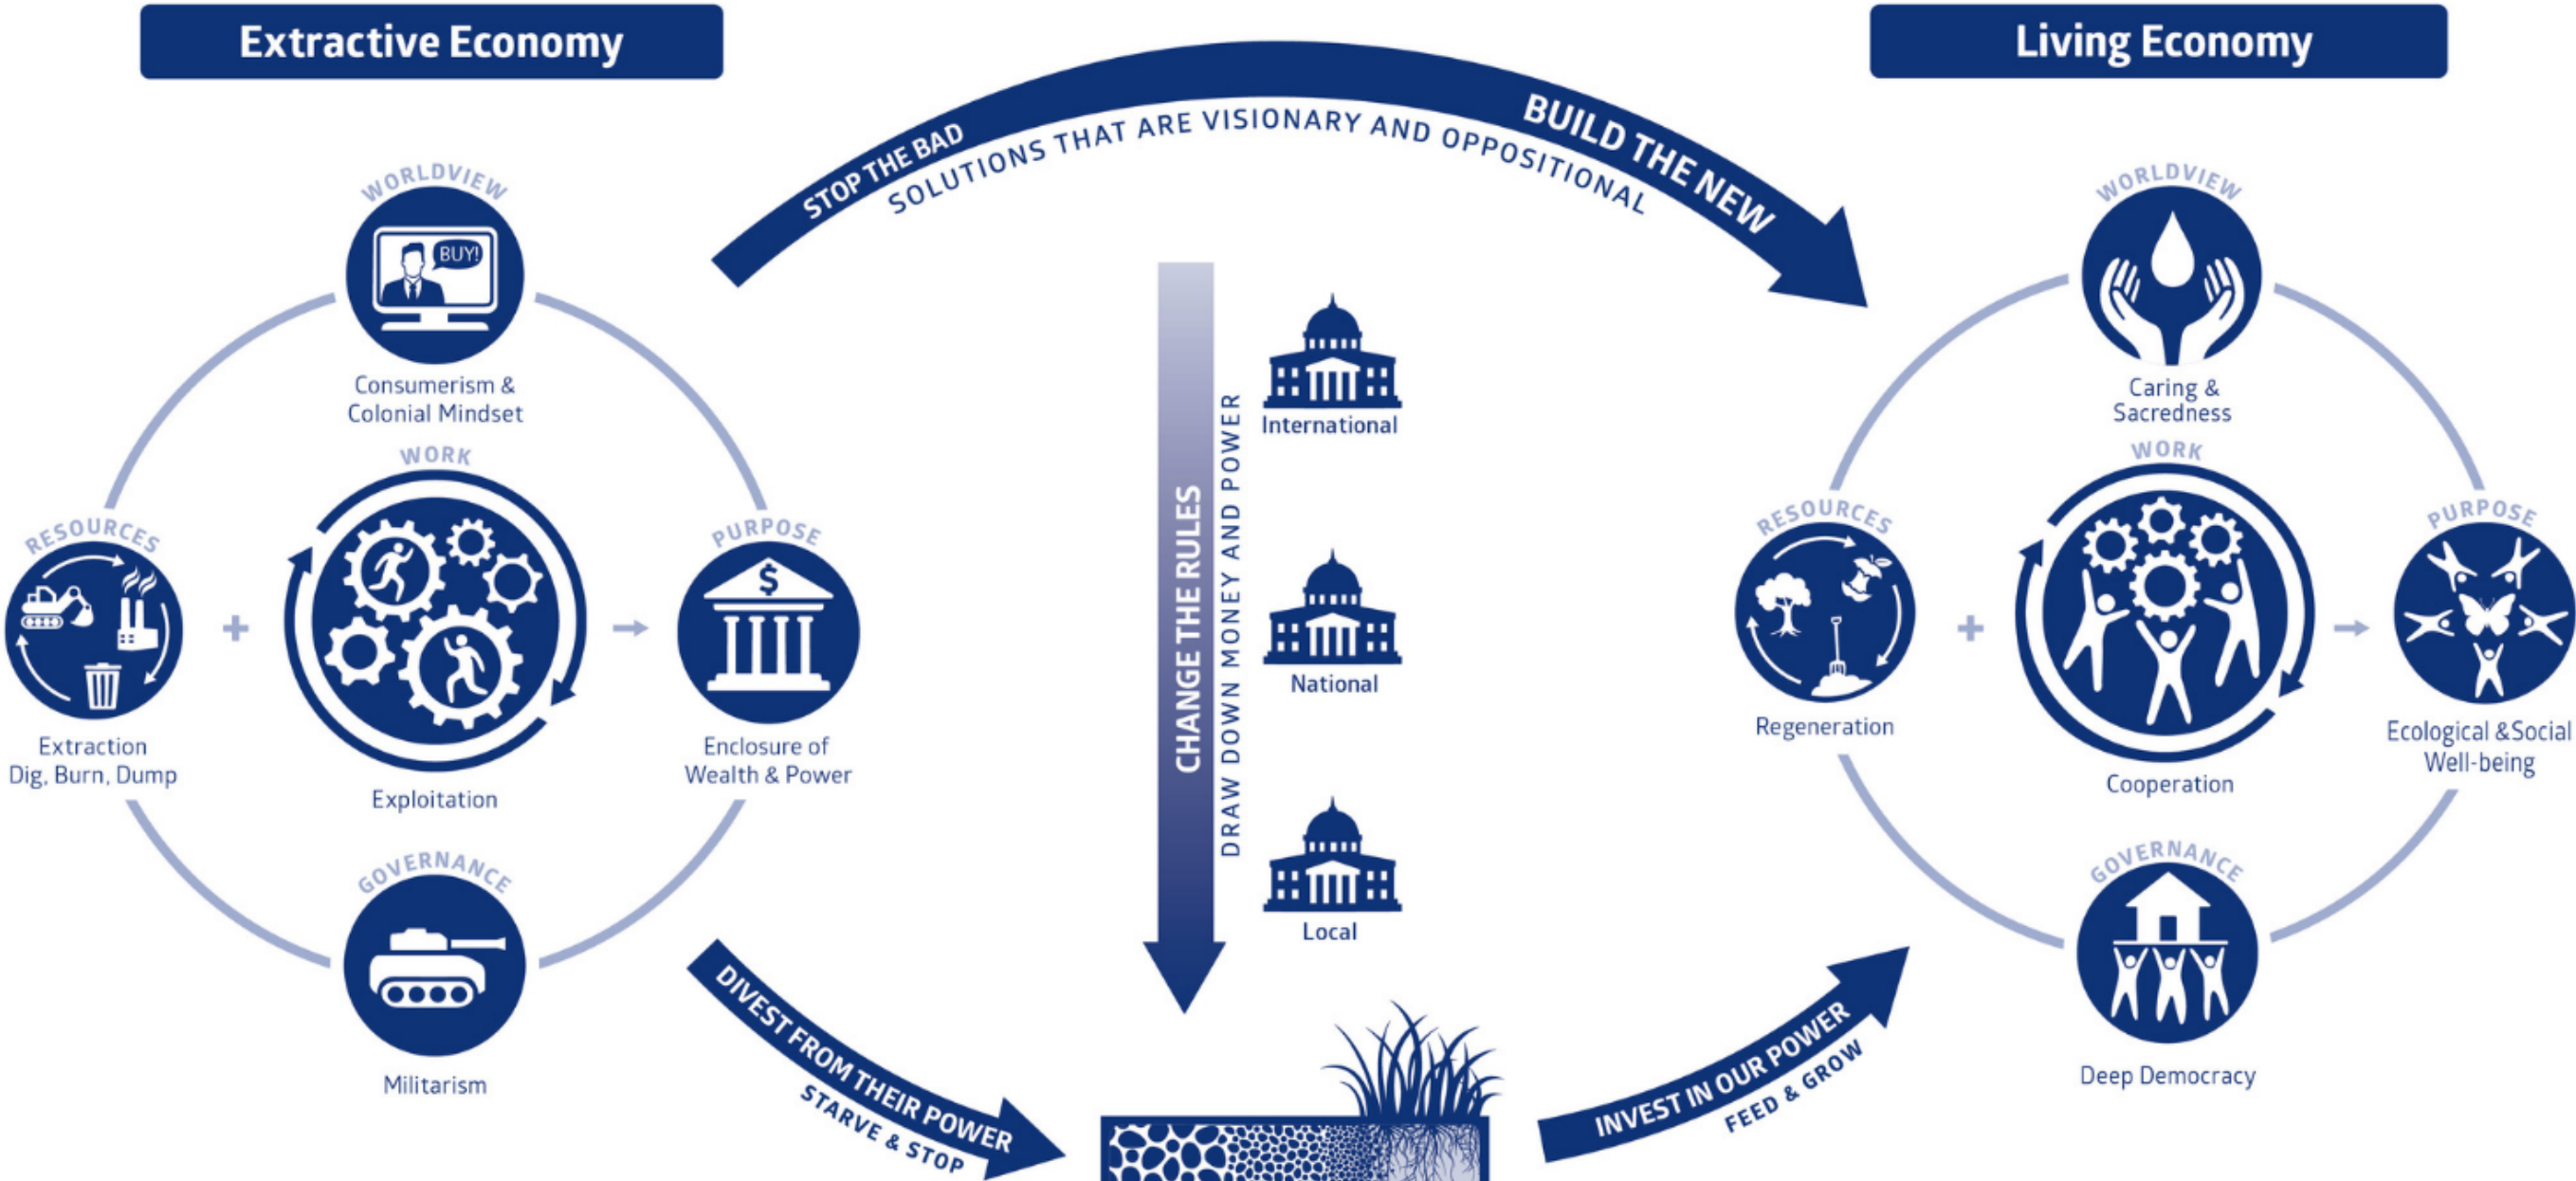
Extractive Economy

Living Economy

STOP THE BAD
SOLUTIONS THAT ARE VISIONARY AND OPPOSITIONAL
BUILD THE NEW

WORLDVIEW
BUY!
Consumerism & Colonial Mindset

WORK
Exploitation

RESOURCES
Extraction
Dig, Burn, Dump

PURPOSE
Enclosure of Wealth & Power

GOVERNANCE
Militarism

CHANGE THE RULES
DRAW DOWN MONEY AND POWER

International

National

Local

DIVEST FROM THEIR POWER
STARVE & STOP

INVEST IN OUR POWER
FEED & GROW

WORLDVIEW
Caring & Sacredness

WORK
Cooperation

RESOURCES
Regeneration

PURPOSE
Ecological & Social Well-being

GOVERNANCE
Deep Democracy